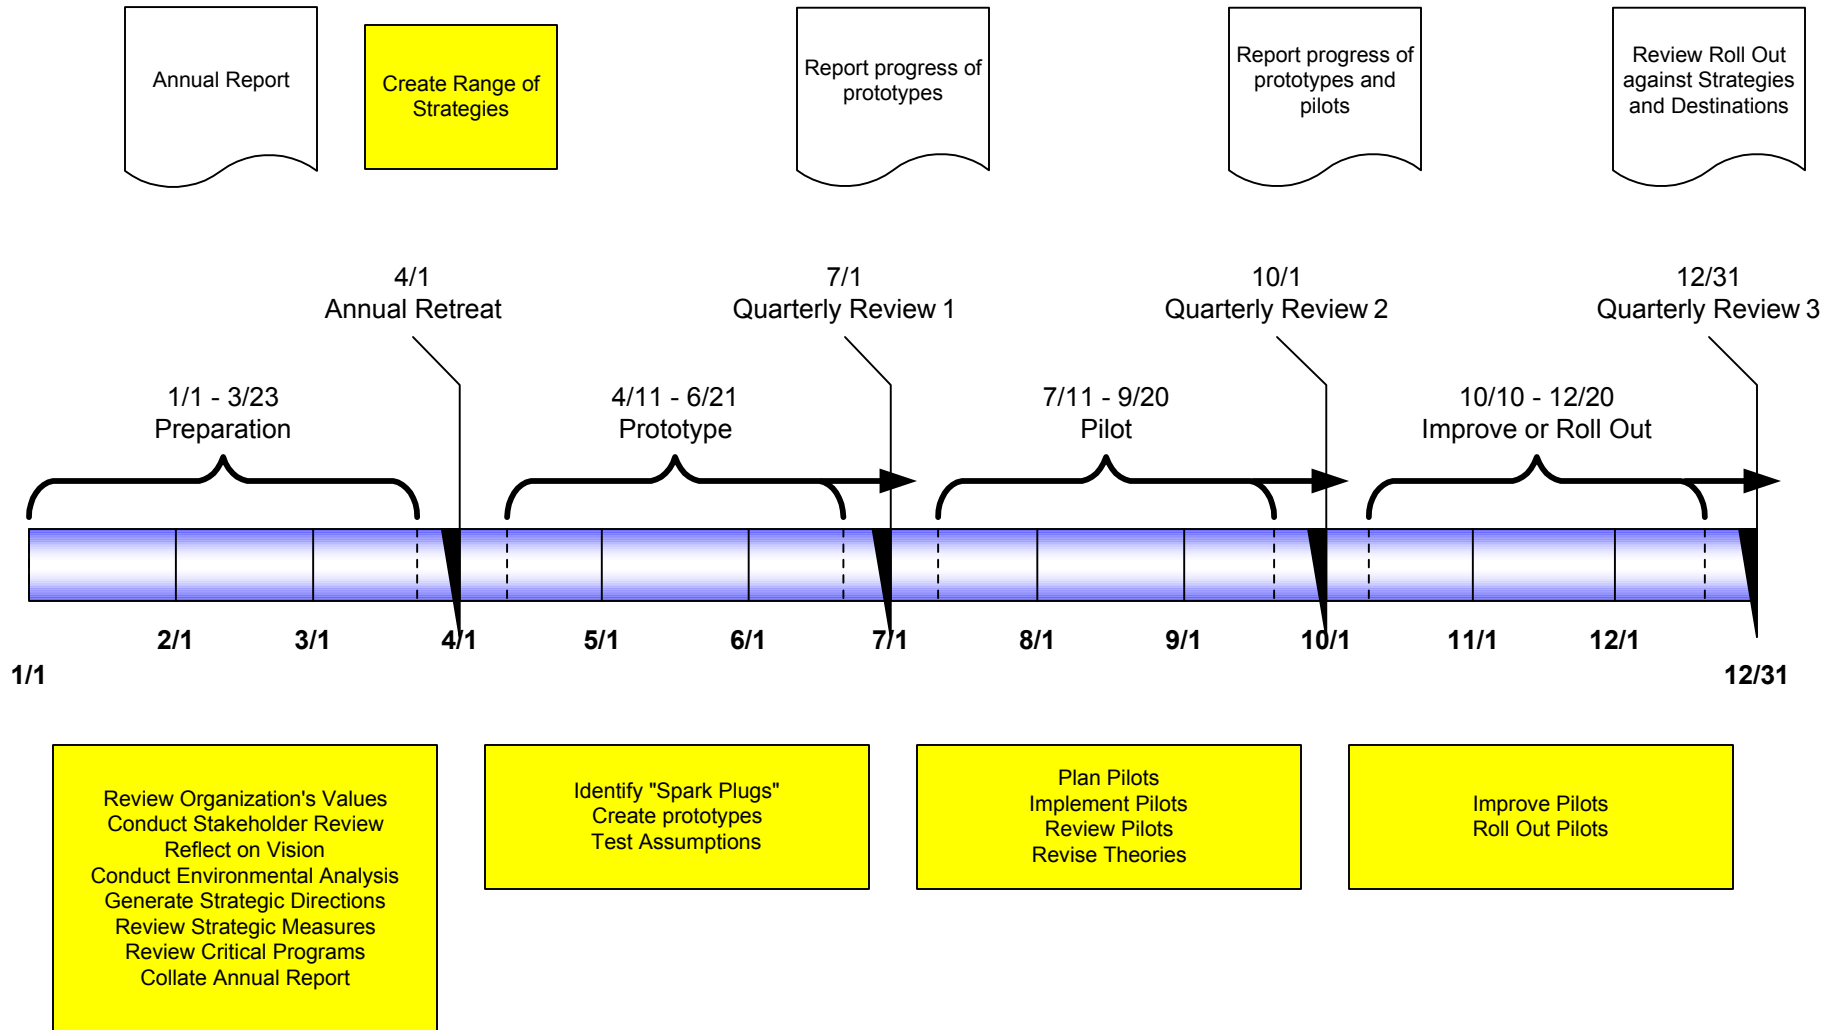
Annual Report

Create Range of Strategies

Report progress of prototypes

Report progress of prototypes and pilots

Review Roll Out against Strategies and Destinations

4/1
Annual Retreat

7/1
Quarterly Review 1

10/1
Quarterly Review 2

12/31
Quarterly Review 3

1/1 - 3/23
Preparation

4/11 - 6/21
Prototype

7/11 - 9/20
Pilot

10/10 - 12/20
Improve or Roll Out

2/1 3/1 4/1 5/1 6/1 7/1 8/1 9/1 10/1 11/1 12/1

1/1

12/31

Review Organization's Values
Conduct Stakeholder Review
Reflect on Vision
Conduct Environmental Analysis
Generate Strategic Directions
Review Strategic Measures
Review Critical Programs
Collate Annual Report

Identify "Spark Plugs"
Create prototypes
Test Assumptions

Plan Pilots
Implement Pilots
Review Pilots
Revise Theories

Improve Pilots
Roll Out Pilots